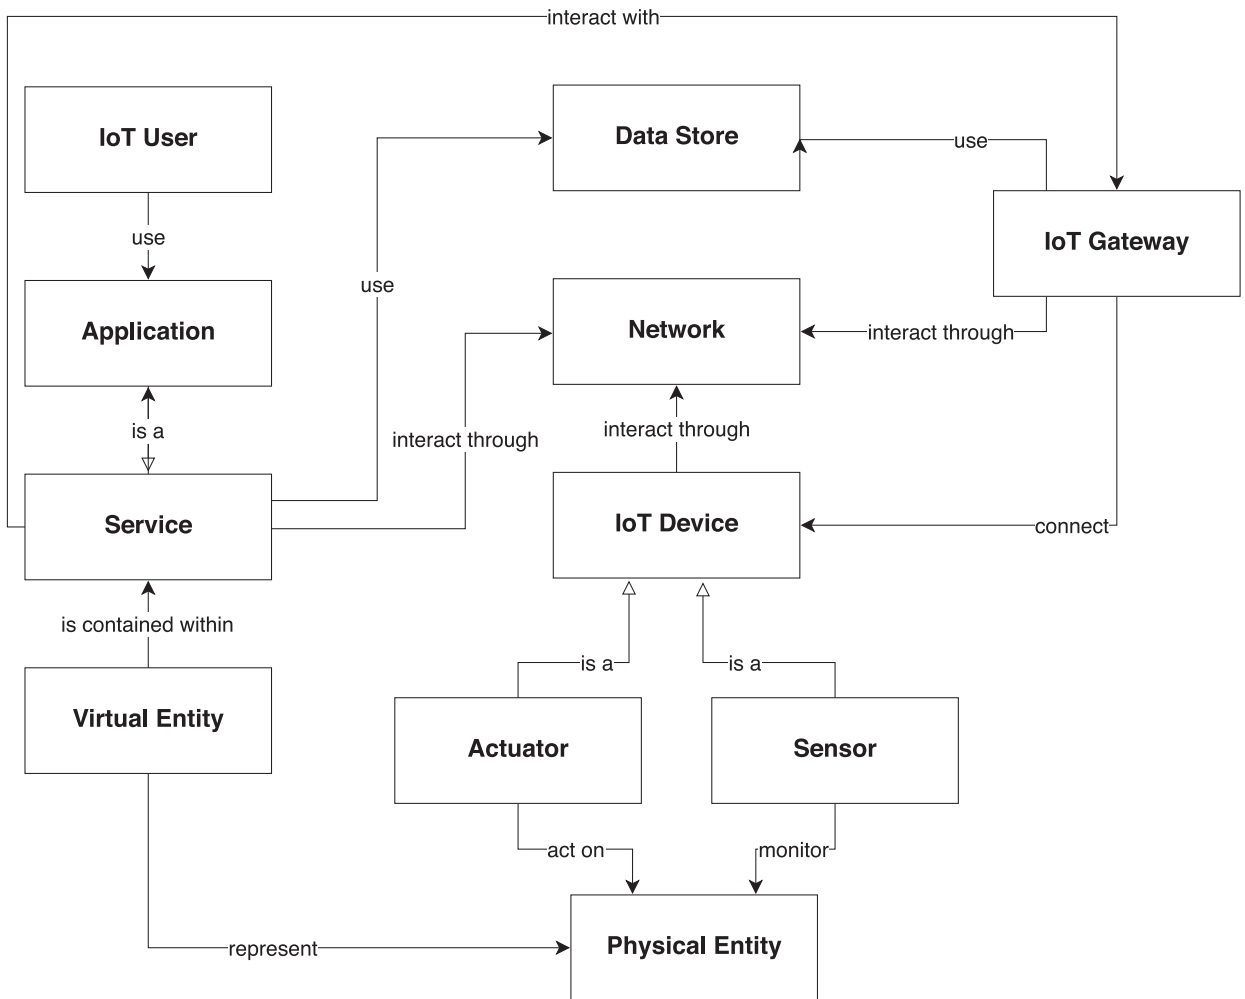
interact with

IoT User

use

Application

is a

Service

is contained within

Virtual Entity

use

Data Store

use

IoT Gateway

Network

interact through

interact through

interact through

IoT Device

connect

is a

is a

Actuator

Sensor

act on

monitor

represent

Physical Entity